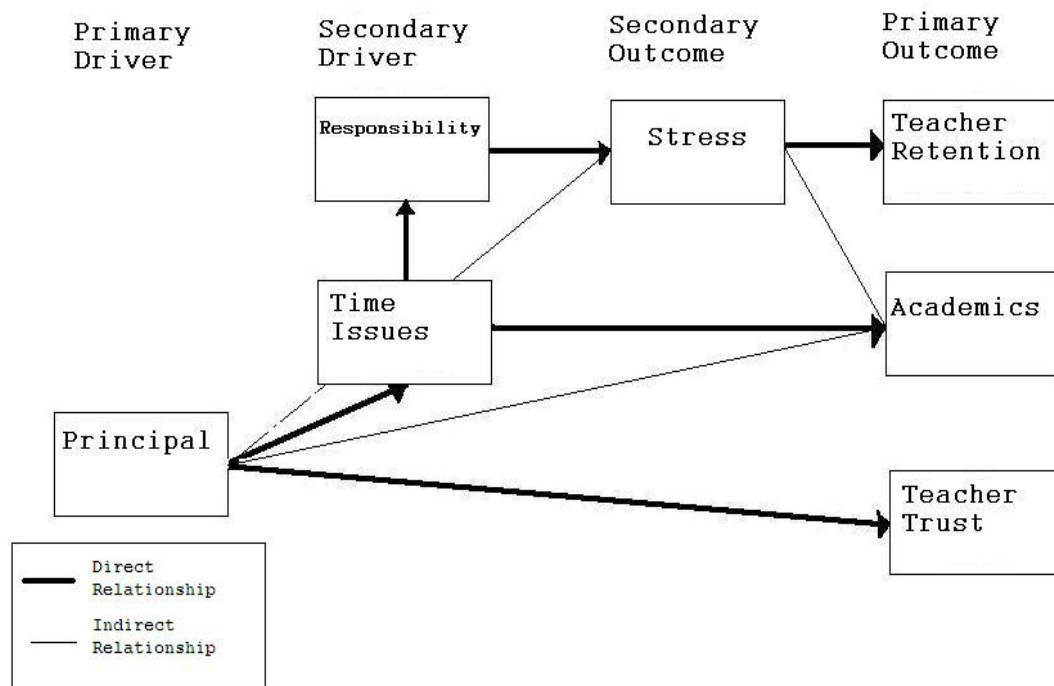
Primary Driver

Secondary Driver

Secondary Outcome

Primary Outcome

Responsibility

Stress

Teacher Retention

Time Issues

Academics

Principal

Teacher Trust

Direct Relationship

Indirect Relationship